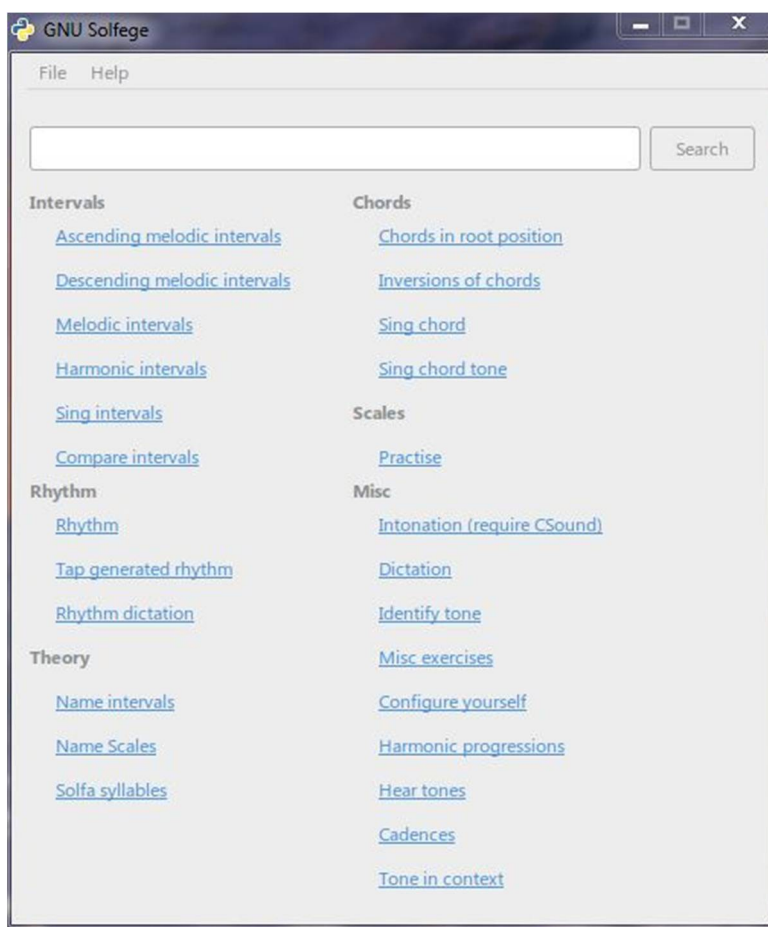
GNU Solfege

File Help

Search

Intervals

Ascending melodic intervals

Descending melodic intervals

Melodic intervals

Harmonic intervals

Sing intervals

Compare intervals

Rhythm

Rhythm

Tap generated rhythm

Rhythm dictation

Theory

Name intervals

Name Scales

Solfa syllables

Chords

Chords in root position

Inversions of chords

Sing chord

Sing chord tone

Scales

Practise

Misc

Intonation (require CSound)

Dictation

Identify tone

Misc exercises

Configure yourself

Harmonic progressions

Hear tones

Cadences

Tone in context